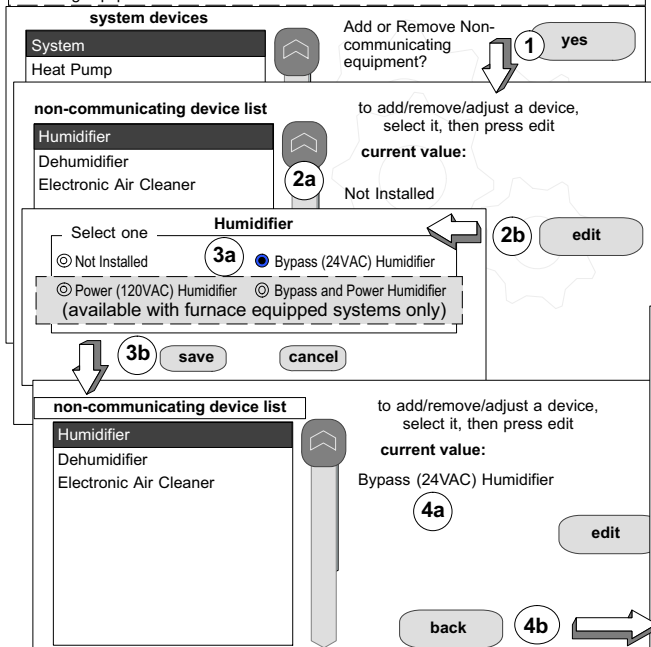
system devices

System

Heat Pump

Add or Remove Non-communicating equipment?

1

yes

non-communicating device list

Humidifier

Dehumidifier

Electronic Air Cleaner

2a

to add/remove/adjust a device, select it, then press edit

current value:

Not Installed

Humidifier

Select one

3a

Not Installed

Bypass (24VAC) Humidifier

Power (120VAC) Humidifier

Bypass and Power Humidifier

(available with furnace equipped systems only)

2b

edit

3b

save

cancel

non-communicating device list

Humidifier

Dehumidifier

Electronic Air Cleaner

to add/remove/adjust a device, select it, then press edit

current value:

Bypass (24VAC) Humidifier

4a

edit

back

4b